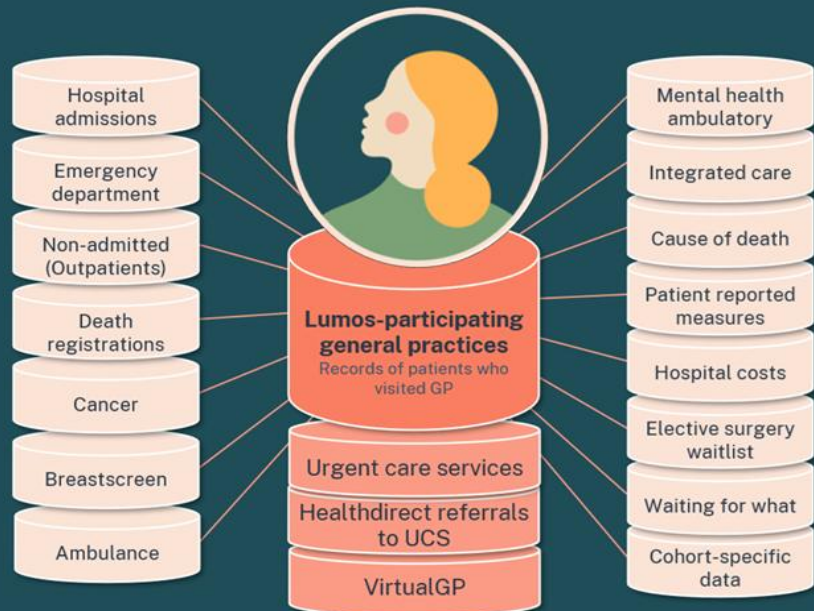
Hospital admissions

Emergency department

Non-admitted (Outpatients)

Death registrations

Cancer

Breastscreen

Ambulance

Lumos-participating general practices
Records of patients who visited GP

Urgent care services

Healthdirect referrals to UCS

VirtualGP

Mental health ambulatory

Integrated care

Cause of death

Patient reported measures

Hospital costs

Elective surgery waitlist

Waiting for what

Cohort-specific data